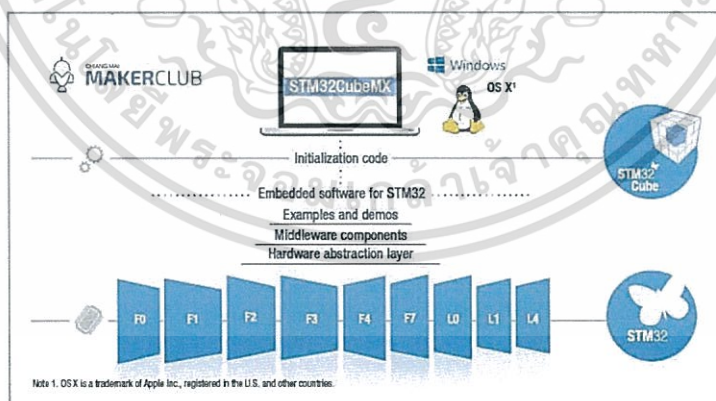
CHIANG MAI MAKERCLUB

STM32CubeMX

Windows

OS X¹

Initialization code

Embedded software for STM32

Examples and demos

Middleware components

Hardware abstraction layer

STM32 Cube

F0 F1 F2 F3 F4 F7 L0 L1 L4

STM32

Note 1. OS X is a trademark of Apple Inc., registered in the U.S. and other countries.